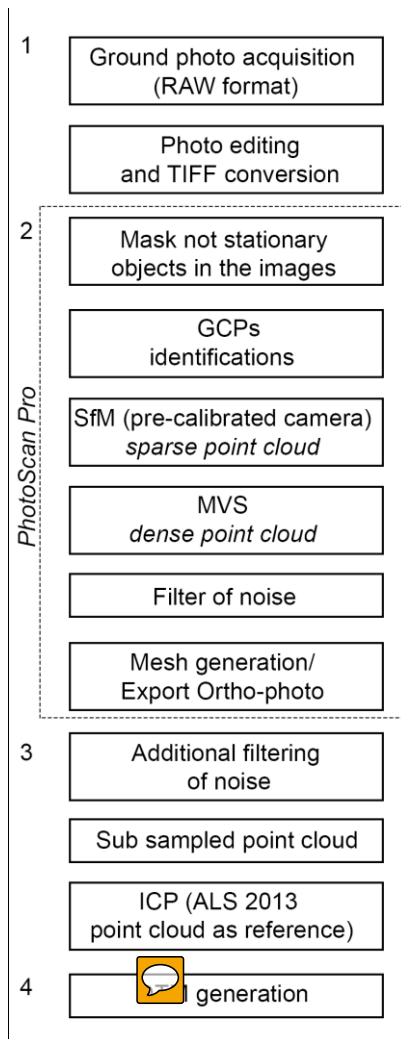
1

Ground photo acquisition (RAW format)

Photo editing and TIFF conversion

2

PhotoScan Pro

Mask not stationary objects in the images

GCPs identifications

SfM (pre-calibrated camera) *sparse point cloud*

MVS *dense point cloud*

Filter of noise

Mesh generation/ Export Ortho-photo

3

Additional filtering of noise

Sub sampled point cloud

ICP (ALS 2013 point cloud as reference)

4

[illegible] generation